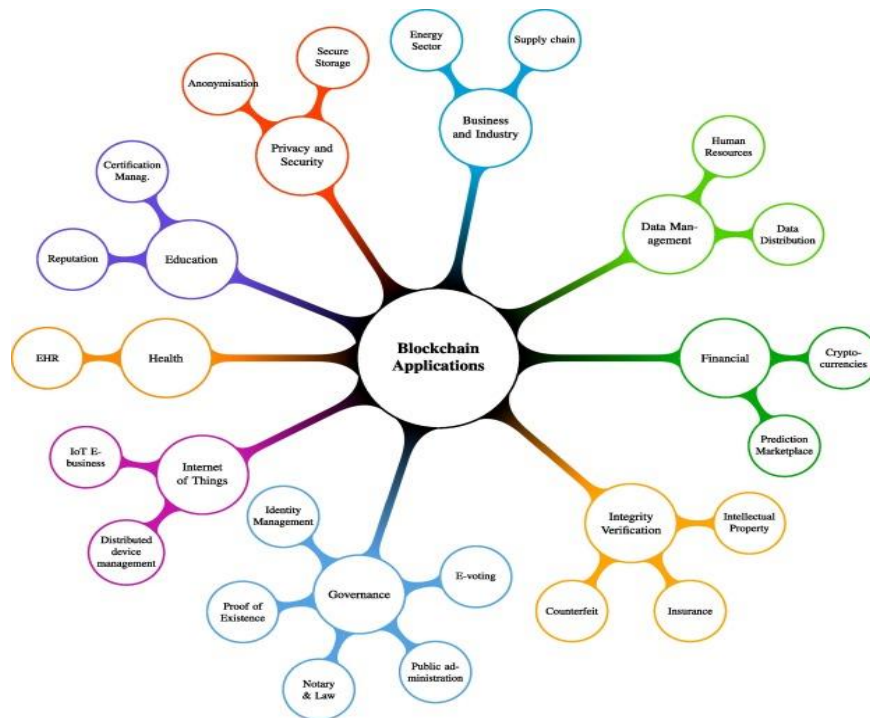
Blockchain Applications

Privacy and Security
Anonymisation
Secure Storage

Business and Industry
Energy Sector
Supply chain

Data Management
Human Resources
Data Distribution

Financial
Cryptocurrencies
Prediction Marketplace

Integrity Verification
Intellectual Property
Insurance
Counterfeit

Governance
Identity Management
E-voting
Public administration
Notary & Law
Proof of Existence

Internet of Things
IoT E-business
Distributed device management

Health
EHR

Education
Certification Manag.
Reputation